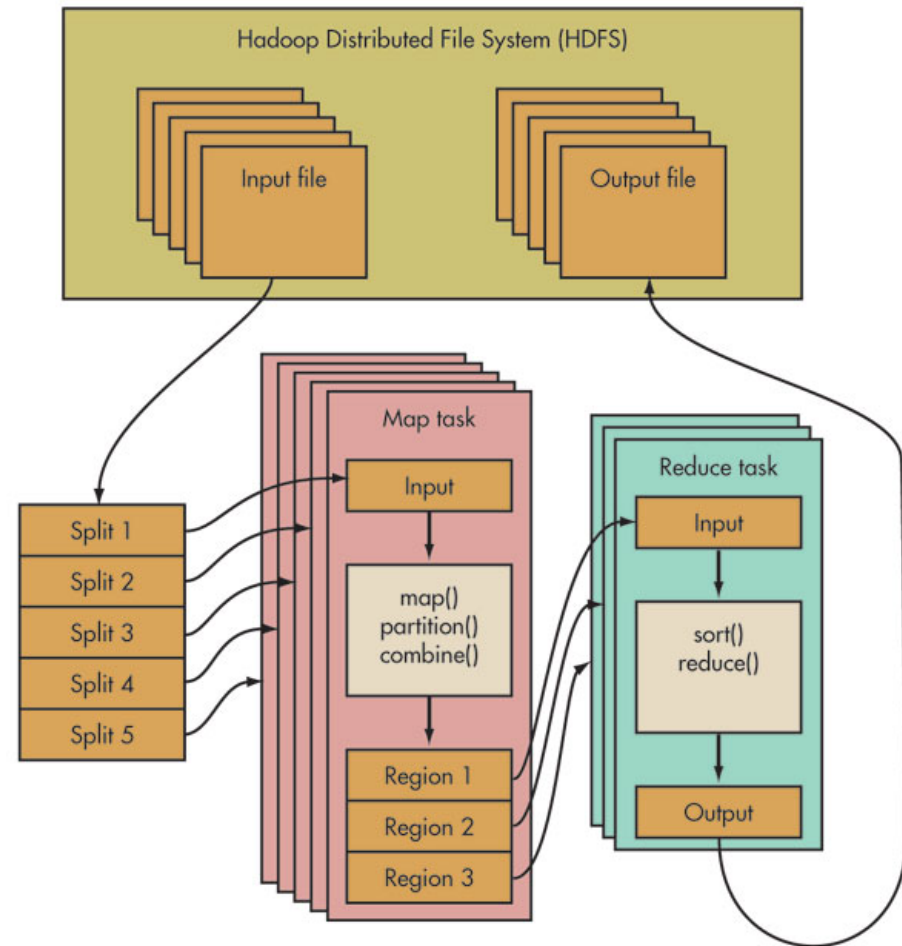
Hadoop Distributed File System (HDFS)

Input file

Output file

Map task

Input

map()
partition()
combine()

Region 1
Region 2
Region 3

Split 1
Split 2
Split 3
Split 4
Split 5

Reduce task

Input

sort()
reduce()

Output